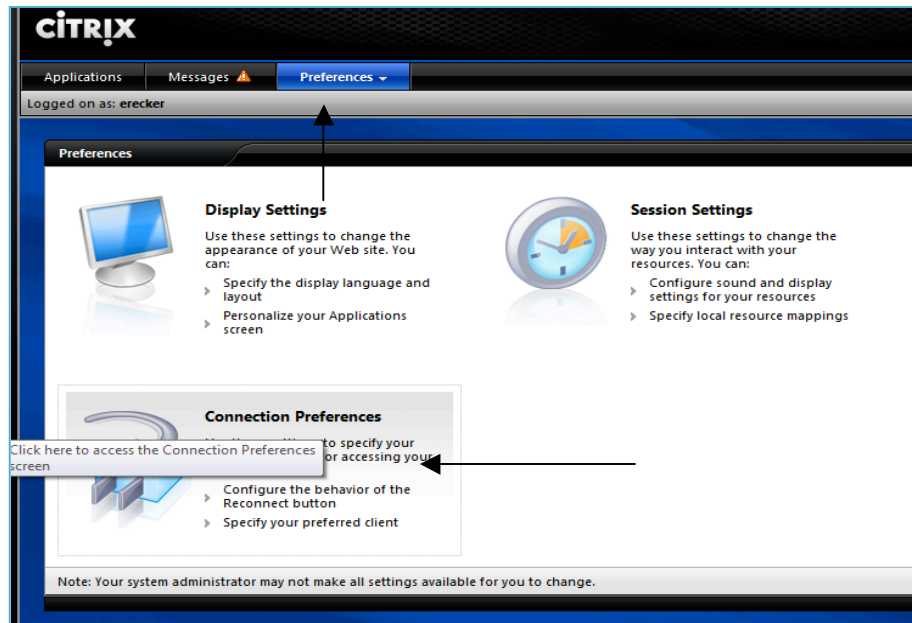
CiTRIX

Applications | Messages | Preferences

Logged on as: erecker

Preferences

Display Settings

Use these settings to change the appearance of your Web site. You can:

Specify the display language and layout

Personalize your Applications screen

Session Settings

Use these settings to change the way you interact with your resources. You can:

Configure sound and display settings for your resources

Specify local resource mappings

Connection Preferences

Use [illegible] to specify your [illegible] for accessing your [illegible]

Click here to access the Connection Preferences screen

Configure the behavior of the Reconnect button

Specify your preferred client

Note: Your system administrator may not make all settings available for you to change.